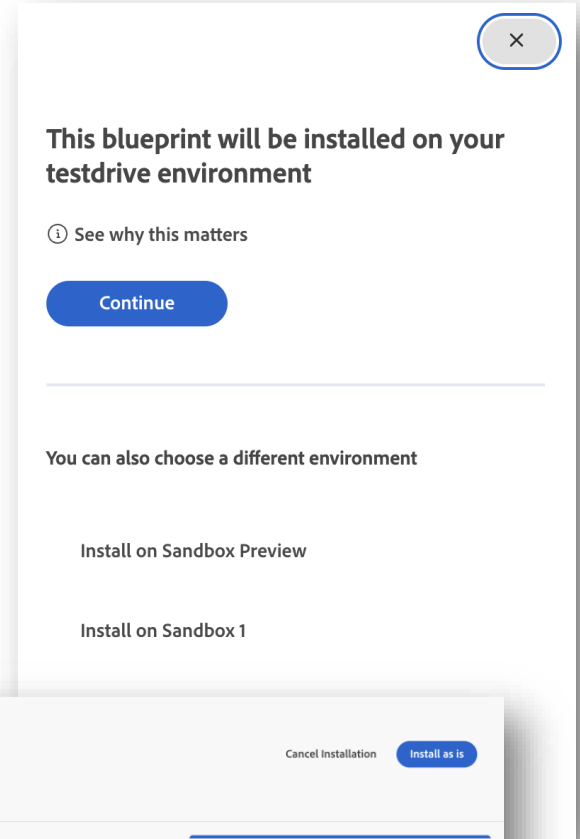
×

This blueprint will be installed on your testdrive environment

ⓘ See why this matters

Continue

You can also choose a different environment

Install on Sandbox Preview

Install on Sandbox 1

Cancel Installation

Install as is